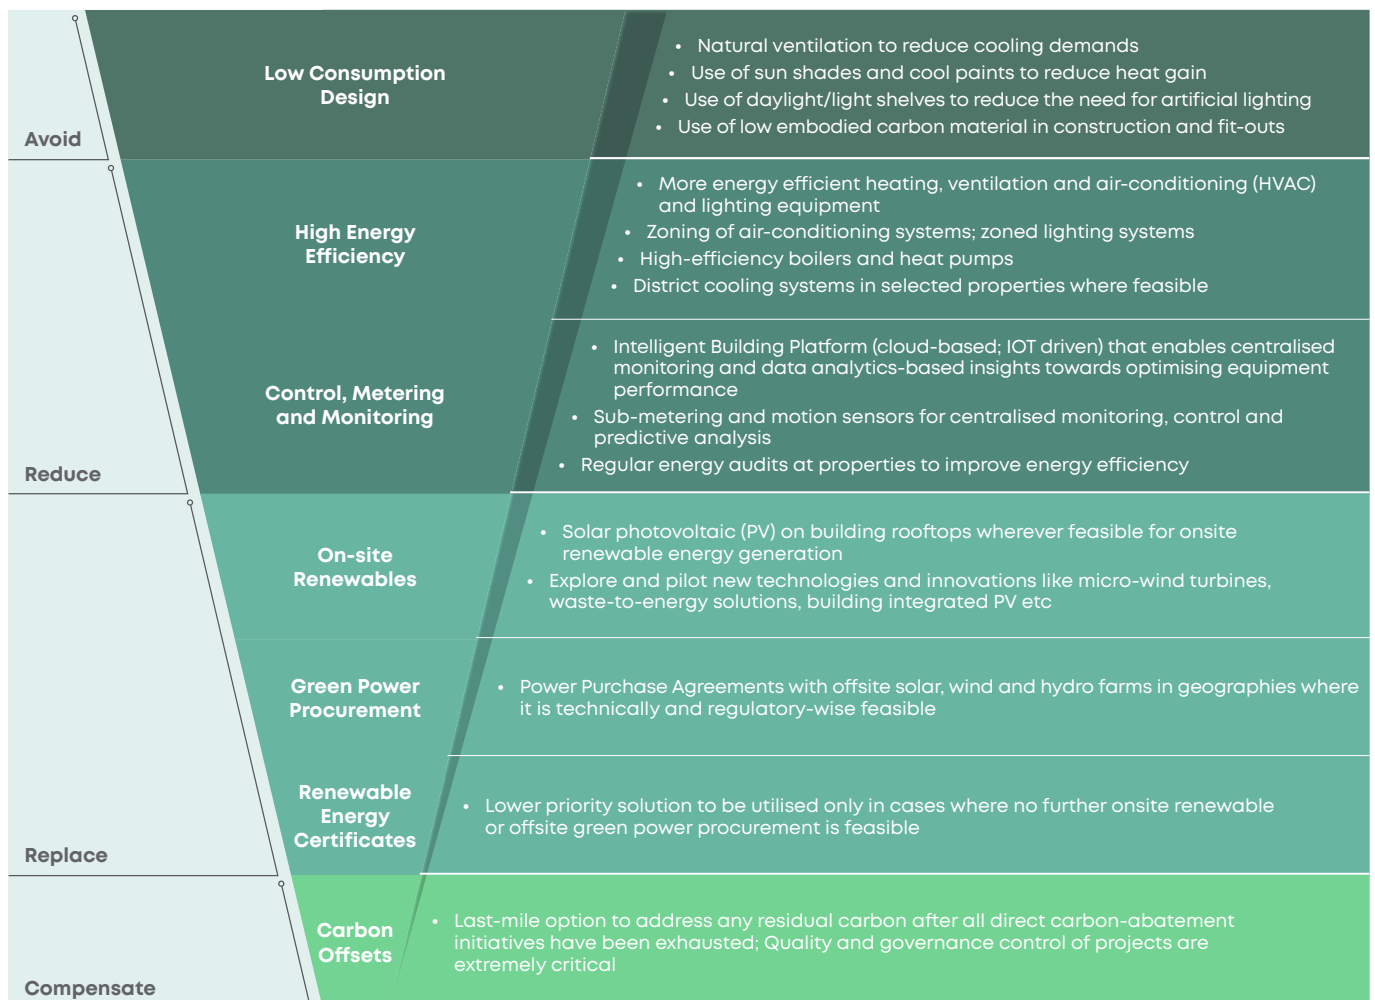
Avoid

Low Consumption Design

- Natural ventilation to reduce cooling demands
- Use of sun shades and cool paints to reduce heat gain
- Use of daylight/light shelves to reduce the need for artificial lighting
- Use of low embodied carbon material in construction and fit-outs

Reduce

High Energy Efficiency

- More energy efficient heating, ventilation and air-conditioning (HVAC) and lighting equipment
- Zoning of air-conditioning systems; zoned lighting systems
- High-efficiency boilers and heat pumps
- District cooling systems in selected properties where feasible

Control, Metering and Monitoring

- Intelligent Building Platform (cloud-based; IOT driven) that enables centralised monitoring and data analytics-based insights towards optimising equipment performance
- Sub-metering and motion sensors for centralised monitoring, control and predictive analysis
- Regular energy audits at properties to improve energy efficiency

Replace

On-site Renewables

- Solar photovoltaic (PV) on building rooftops wherever feasible for onsite renewable energy generation
- Explore and pilot new technologies and innovations like micro-wind turbines, waste-to-energy solutions, building integrated PV etc

Green Power Procurement

- Power Purchase Agreements with offsite solar, wind and hydro farms in geographies where it is technically and regulatory-wise feasible

Renewable Energy Certificates

- Lower priority solution to be utilised only in cases where no further onsite renewable or offsite green power procurement is feasible

Compensate

Carbon Offsets

- Last-mile option to address any residual carbon after all direct carbon-abatement initiatives have been exhausted; Quality and governance control of projects are extremely critical